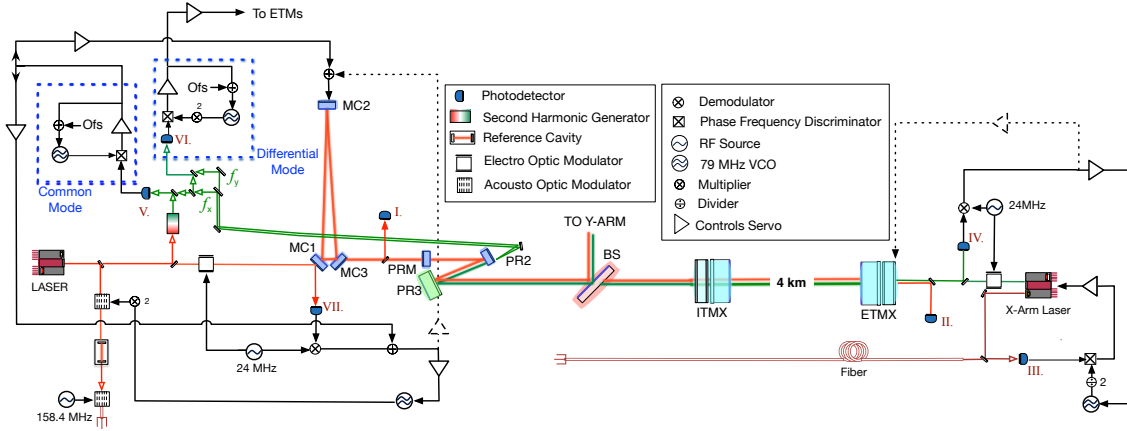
To ETMs

Ofs

2

Ofs

VI.

Differential Mode

Common Mode

V.

$f_y$

$f_x$

MC2

I.

Photodetector
Second Harmonic Generator
Reference Cavity
Electro Optic Modulator
Acousto Optic Modulator

Demodulator
Phase Frequency Discriminator
RF Source
79 MHz VCO
Multiplier
Divider
Controls Servo

24MHz

IV.

TO Y-ARM

BS

MC1

MC3

PRM

PR2

PR3

LASER

2

VII.

24 MHz

158.4 MHz

ITMX

4 km

ETMX

II.

X-Arm Laser

Fiber

III.

2